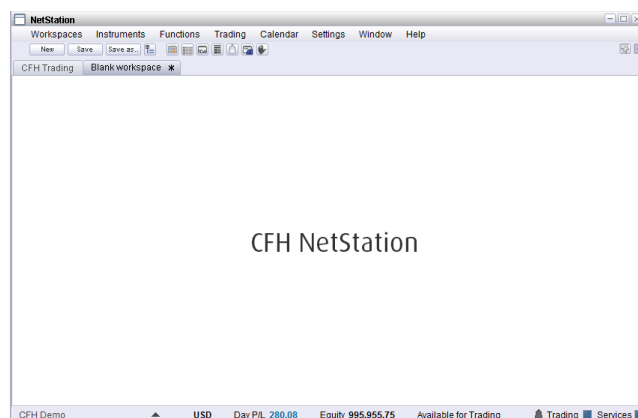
NetStation

Workspaces Instruments Functions Trading Calendar Settings Window Help

New Save Save as..

CFH Trading Blank workspace ✱

CFH NetStation

CFH Demo USD Day P/L 280.08 Equity 995,955.75 Available for Trading Trading Services